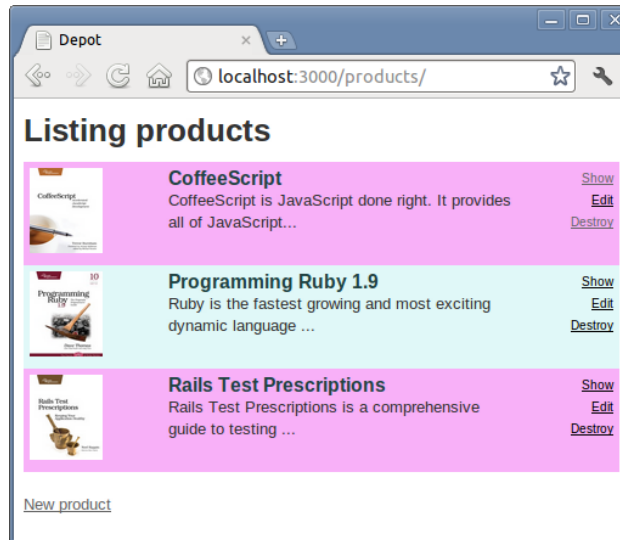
Depot

localhost:3000/products/

Listing products

CoffeeScript

CoffeeScript

CoffeeScript is JavaScript done right. It provides all of JavaScript...

Show
Edit
Destroy

Programming Ruby 1.9

Programming Ruby 1.9

Ruby is the fastest growing and most exciting dynamic language ...

Show
Edit
Destroy

Rails Test Prescriptions

Rails Test Prescriptions

Rails Test Prescriptions is a comprehensive guide to testing ...

Show
Edit
Destroy

New product